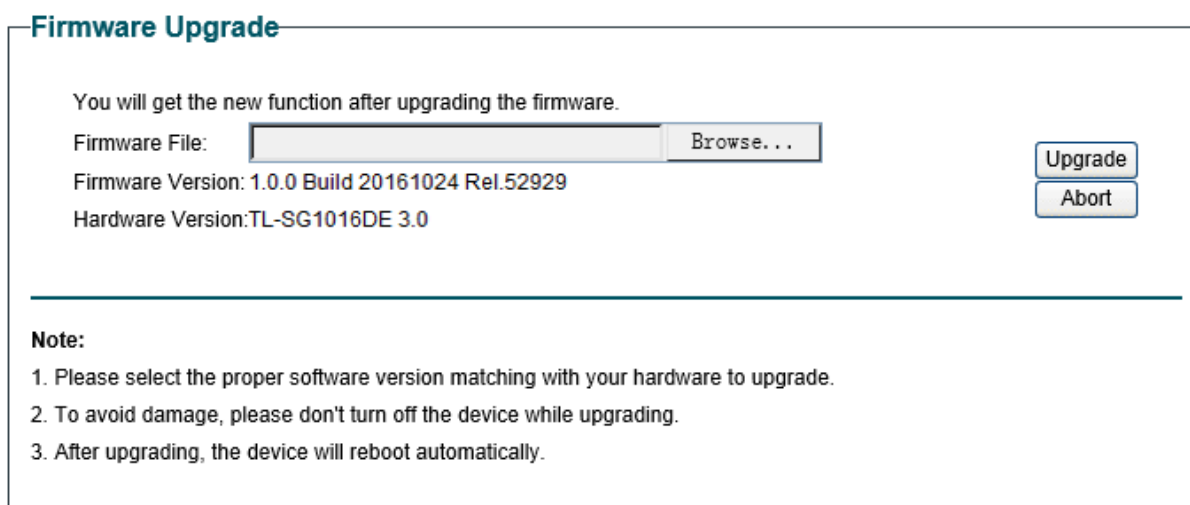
Firmware Upgrade

You will get the new function after upgrading the firmware.

Firmware File: Browse...

Upgrade

Abort

Firmware Version: 1.0.0 Build 20161024 Rel.52929

Hardware Version:TL-SG1016DE 3.0

Note:

1. Please select the proper software version matching with your hardware to upgrade.

2. To avoid damage, please don't turn off the device while upgrading.

3. After upgrading, the device will reboot automatically.